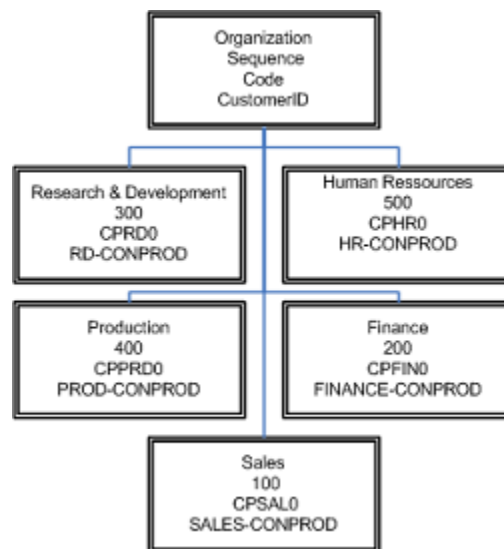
Organization
Sequence
Code
CustomerID

Research & Development
300
CPRD0
RD-CONPROD

Human Ressources
500
CPHR0
HR-CONPROD

Production
400
CPPRD0
PROD-CONPROD

Finance
200
CPFIN0
FINANCE-CONPROD

Sales
100
CPSAL0
SALES-CONPROD